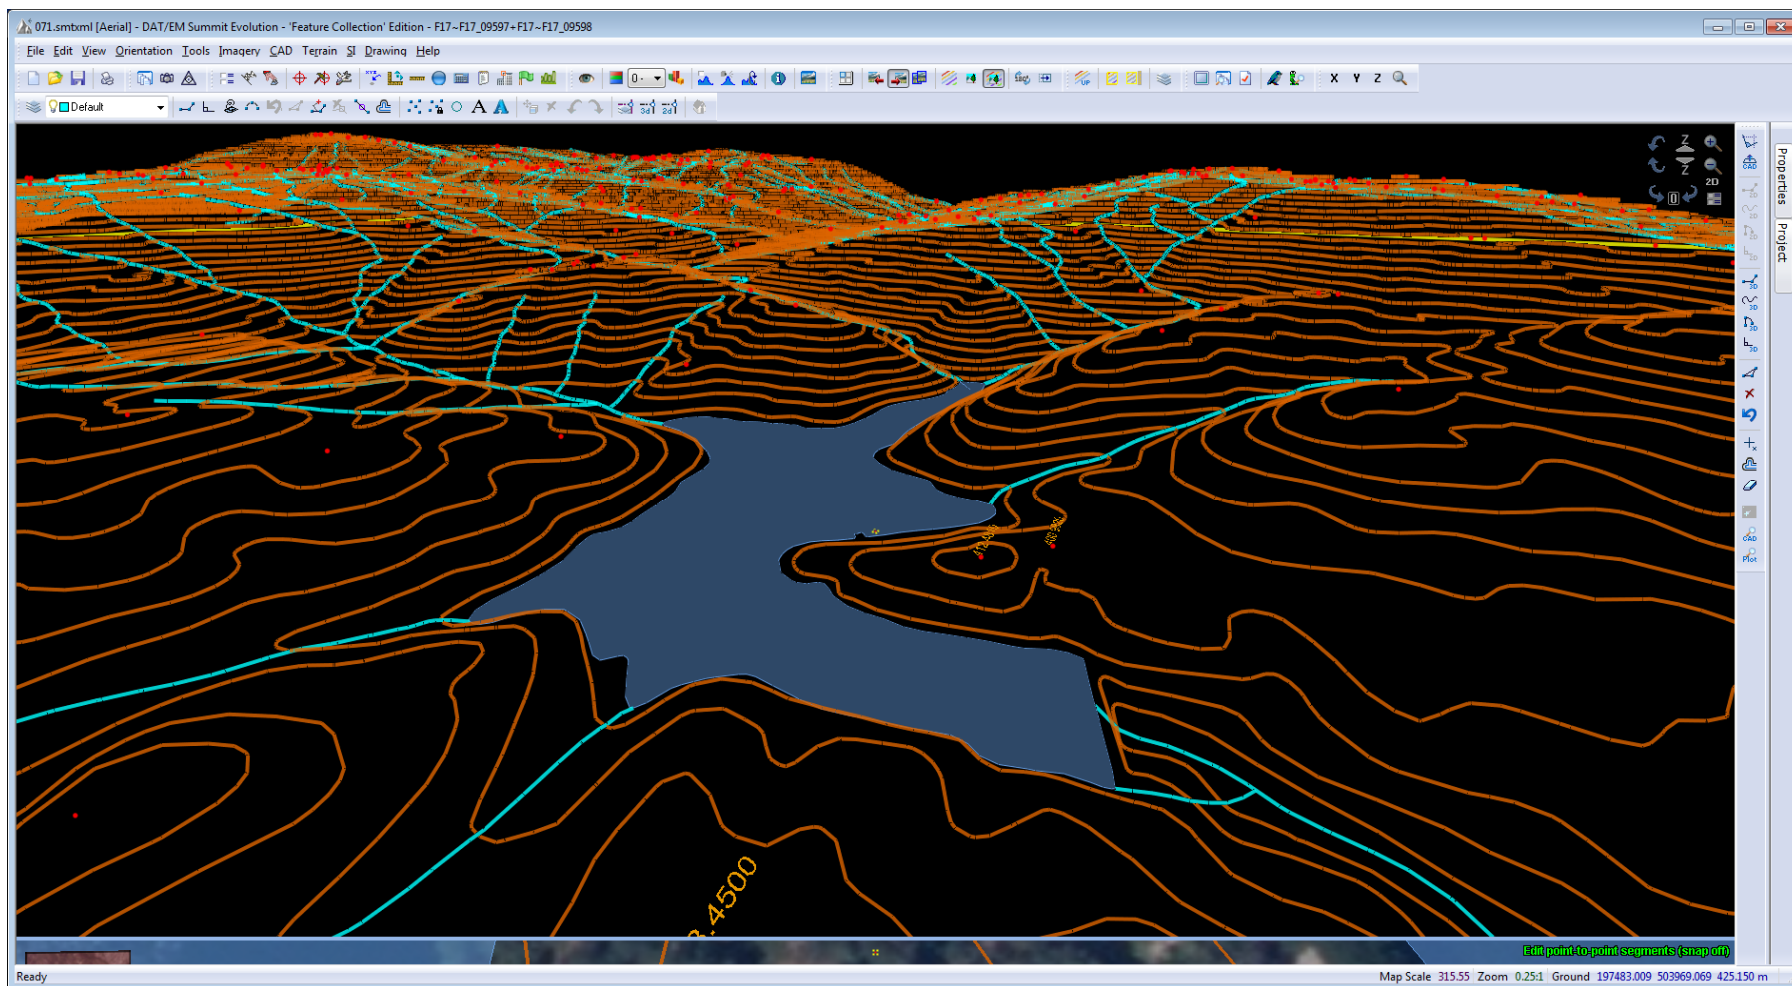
071.smtxml [Aerial] - DAT/EM Summit Evolution - 'Feature Collection' Edition - F17~F17_09597+F17~F17_09598

File Edit View Orientation Tools Imagery CAD Terrain SI Drawing Help

0

X Y Z

Default

2D

Properties

Project

.4500

Edit point-to-point segments (snap off)

Ready

Map Scale 315.55 Zoom 0.25:1 Ground 197483.009 503969.069 425.150 m